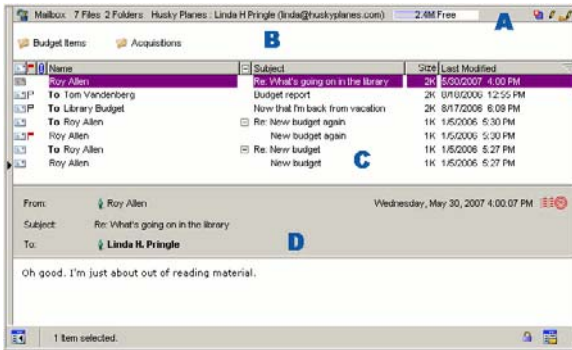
Mailbox 7 Files 2 Folders Husky Planes : Linda H Pringle (linda@huskyplanes.com) 2.4M Free

A

Budget Items Acquisitions

B

| Name | Subject | Size | Last Modified |
|---|---|---|---|
| Roy Allen | Re: What's going on in the library | 2K | 5/30/2007 4:00 PM |
| To Tom Vandenberg | Budget report | 2K | 8/18/2006 12:55 PM |
| To Library Budget | Now that I'm back from vacation | 2K | 8/17/2006 6:09 PM |
| To Roy Allen | Re: New budget again | 1K | 1/5/2006 5:30 PM |
| Roy Allen | New budget again | 1K | 1/5/2006 5:30 PM |
| To Roy Allen | Re: New budget | 1K | 1/5/2006 5:27 PM |
| Roy Allen | New budget | 1K | 1/5/2006 5:27 PM |

C

From: Roy Allen Wednesday, May 30, 2007 4:00:07 PM

Subject: Re: What's going on in the library

To: Linda H. Pringle

D

Oh good. I'm just about out of reading material.

1 Item selected.